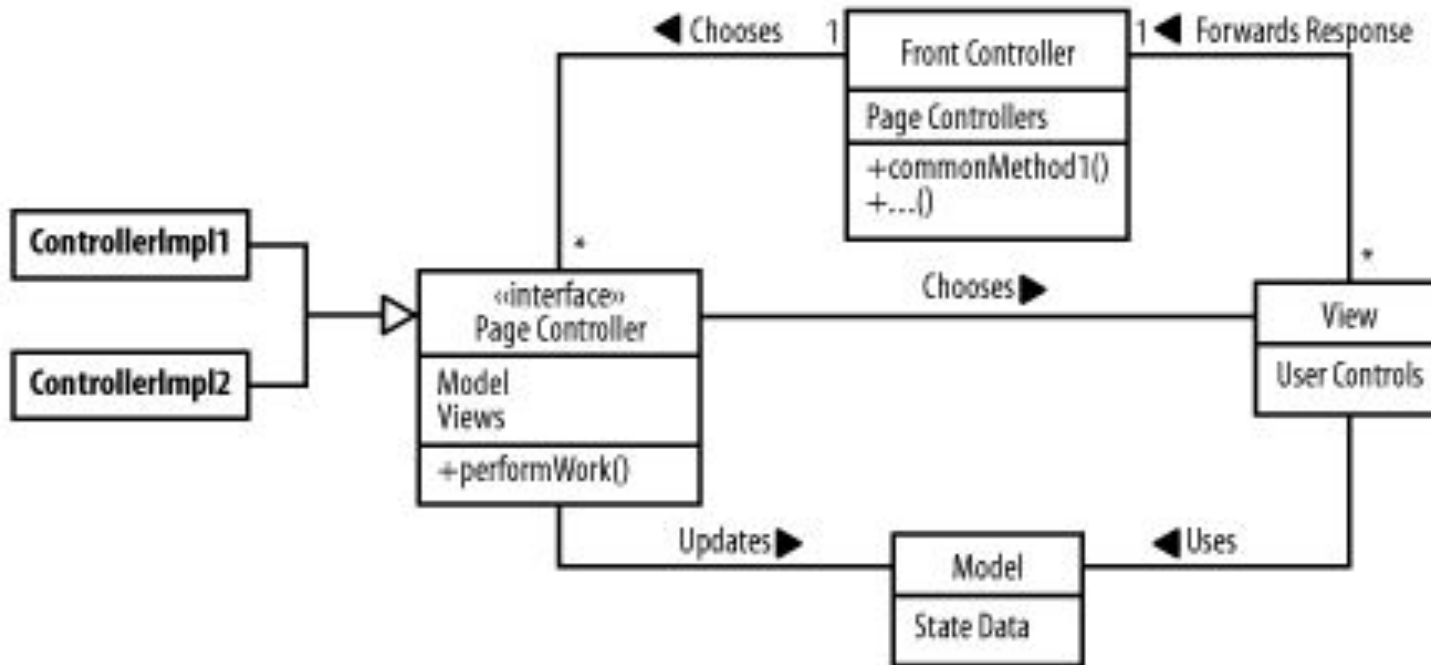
◀ Chooses 1

Front Controller

Page Controllers

+commonMethod1()
+...()

1 ◀ Forwards Response

ControllerImpl1

ControllerImpl2

*

«interface»
Page Controller

Model
Views

+performWork()

Chooses ▶

*

View

User Controls

Updates ▶

Model

State Data

◀ Uses